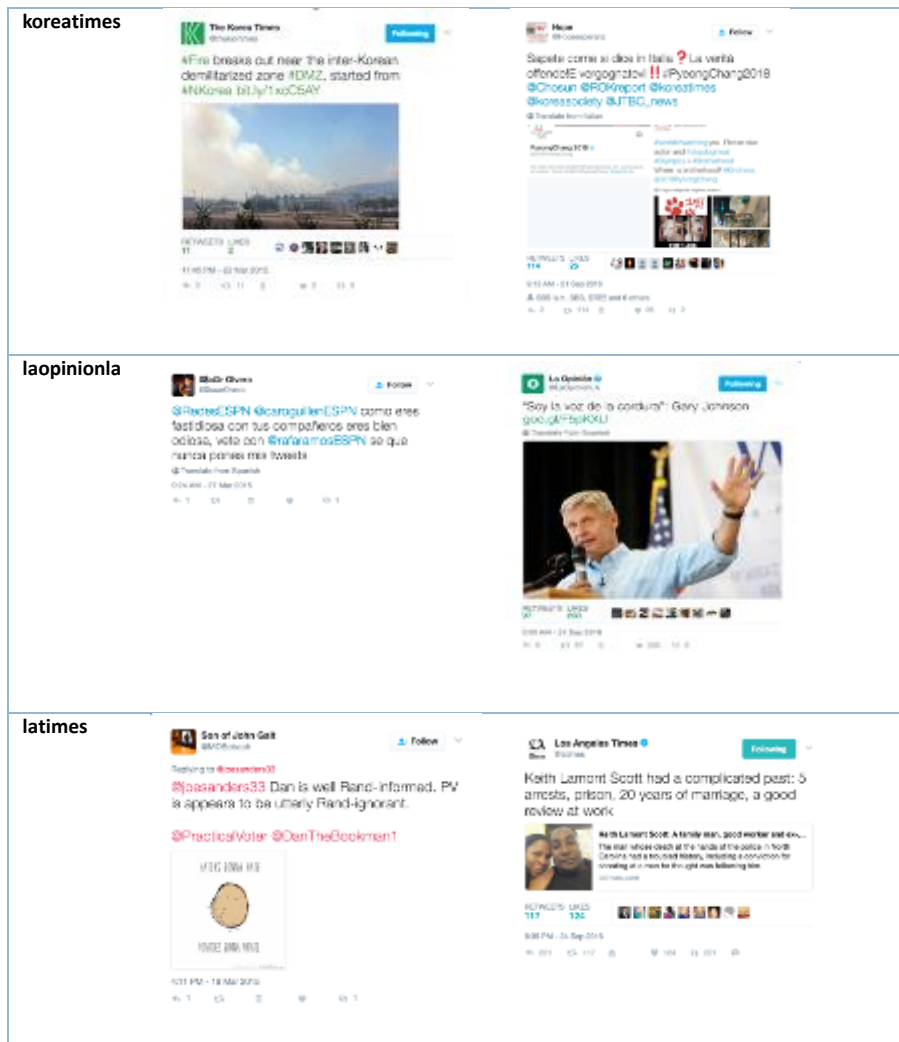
| | | |
|---|---|---|
| **koreatimes** | The Korea Times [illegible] Following #Fire breaks out near the inter-Korean demilitarized zone #DMZ, started from #NKorea bit.ly/1xoC5AY RETWEETS 11 LIKES 2 11:49 PM - 22 Mar 2015 | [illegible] Follow Sapete come si dice in Italia❓La verità offende!E vergognatevi ‼️ #PyeongChang2018 @Chosun @ROKreport @koreatimes @koreasociety @JTBC_news Translate from Italian RETWEETS 114 LIKES 25 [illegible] |
| **laopinionla** | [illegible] Follow @RachelESPN @caroguillenESPN como eres fastidiosa con tus compañeros eres bien odiosa, voto con @rafaramosESPN se que nunca pones mis tweets Translate from Spanish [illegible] - 27 Mar 2015 | La Opinión @LaOpinionLA Following "Soy la voz de la cordura": Gary Johnson goo.gl/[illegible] Translate from Spanish RETWEETS 37 LIKES 200 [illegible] - 24 Sep 2016 |
| **latimes** | Son of John Galt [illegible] Follow Replying to @joasanders33 @joasanders33 Dan is well Rand-informed. PV is appears to be utterly Rand-ignorant. @PracticalVoter @DanTheBookman1 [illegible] 5:11 PM - 18 Mar 2015 | Los Angeles Times @latimes Following Keith Lamont Scott had a complicated past: 5 arrests, prison, 20 years of marriage, a good review at work Keith Lamont Scott: A family man, good worker and ex-... The man whose death at the hands of the police in North Carolina had a troubled history, including a conviction for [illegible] latimes.com RETWEETS 117 LIKES 124 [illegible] - 24 Sep 2016 |